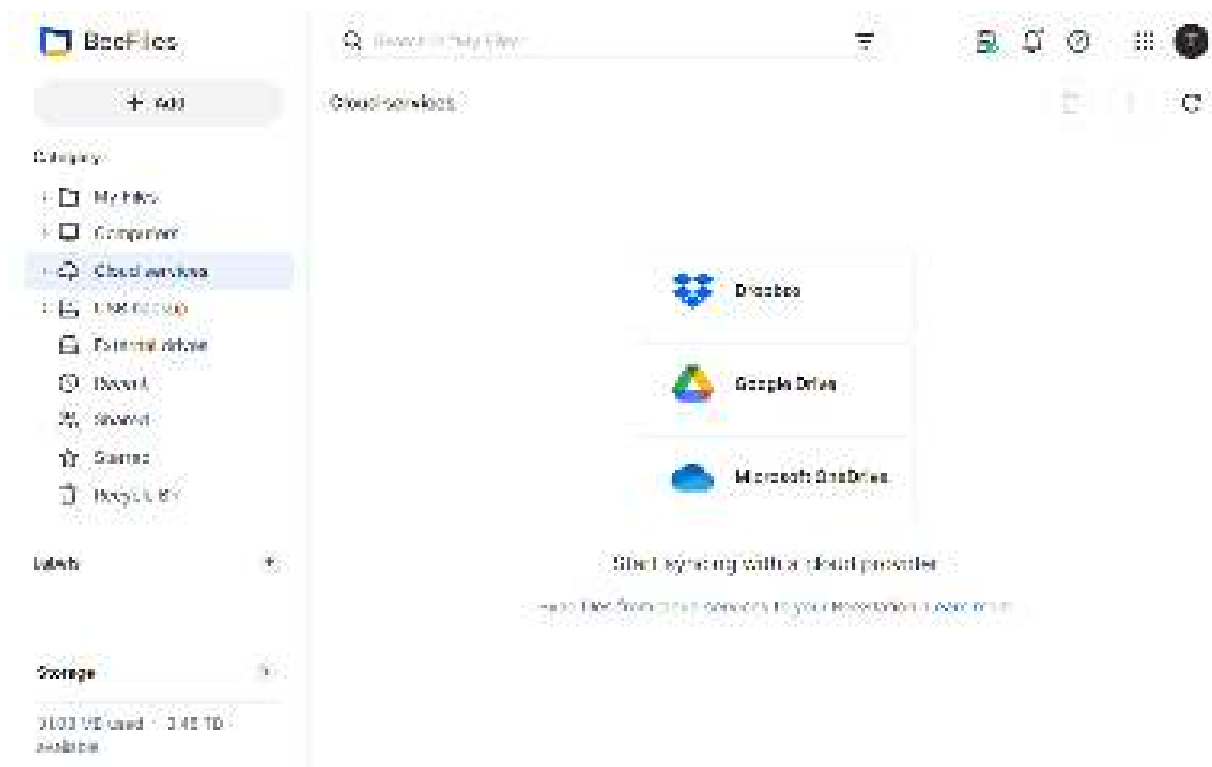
BeeFiles

Search in My Files

+ Add

Cloud services

Category

My files

Computers

Cloud services

USB backup

External drives

Recent

Shared

Starred

Recycle Bin

Labels

Storage

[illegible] used · 3.45 TB available

Dropbox

Google Drive

Microsoft OneDrive

Start syncing with a cloud provider

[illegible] files from cloud services to your BeeStation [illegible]